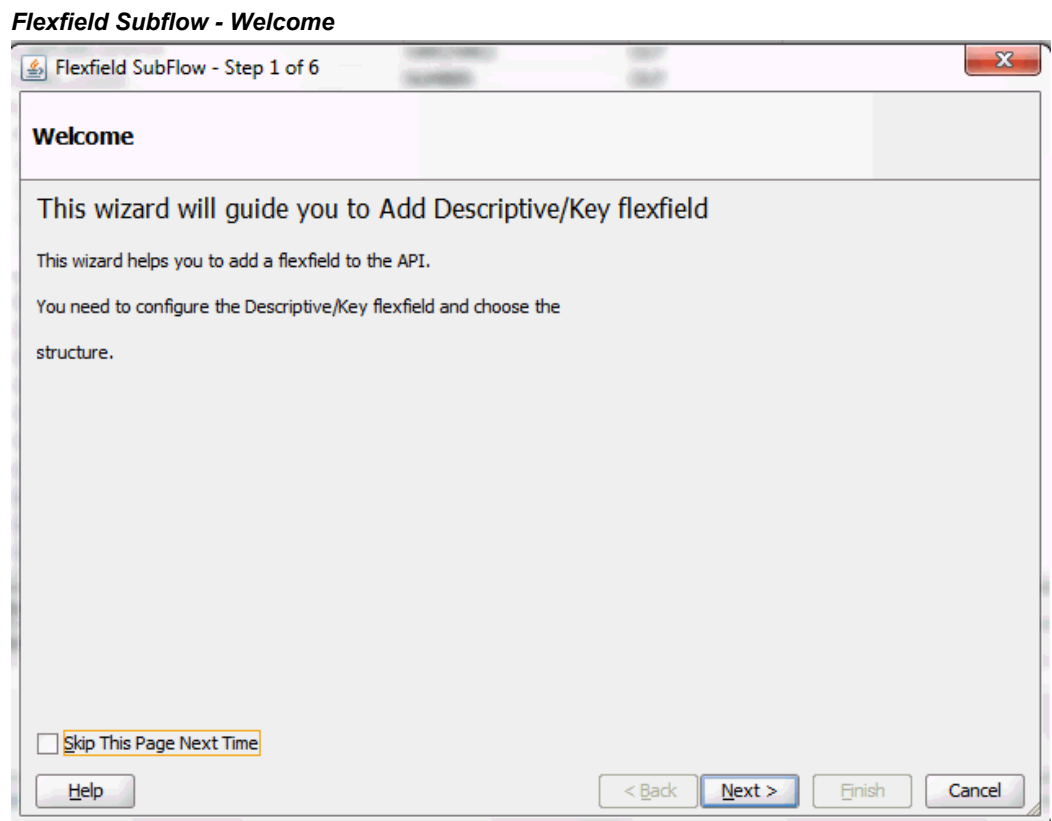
Flexfield Subflow - Welcome

Flexfield SubFlow - Step 1 of 6

Welcome

This wizard will guide you to Add Descriptive/Key flexfield

This wizard helps you to add a flexfield to the API.

You need to configure the Descriptive/Key flexfield and choose the

structure.

Skip This Page Next Time

Help

< Back

Next >

Finish

Cancel